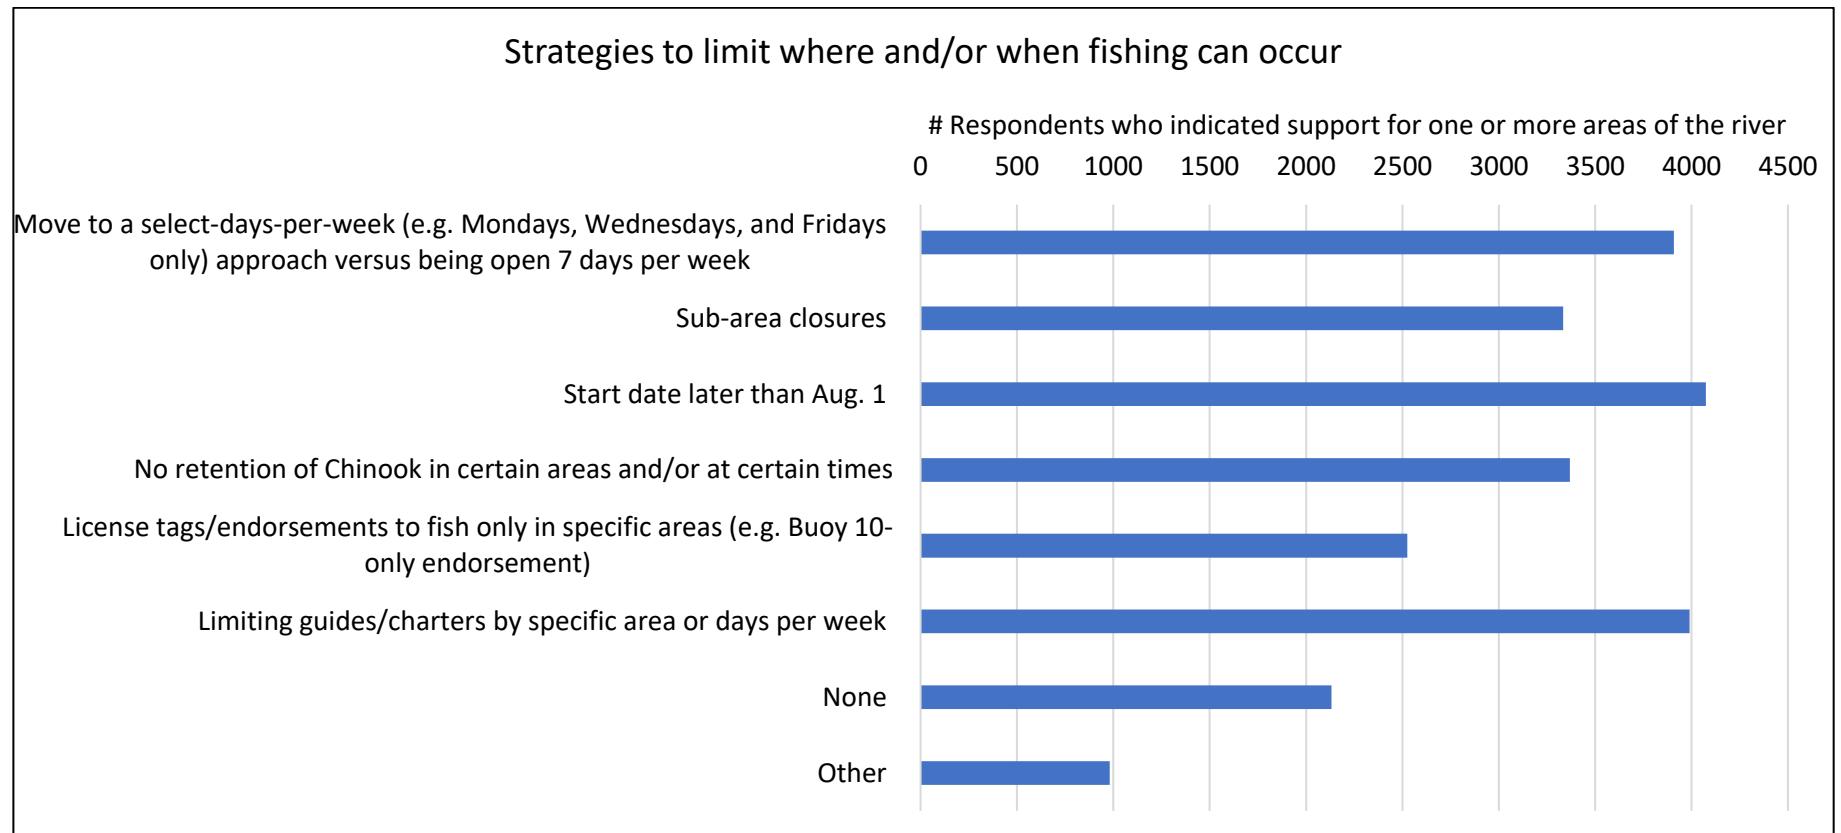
Strategies to limit where and/or when fishing can occur

# Respondents who indicated support for one or more areas of the river

0 500 1000 1500 2000 2500 3000 3500 4000 4500

Move to a select-days-per-week (e.g. Mondays, Wednesdays, and Fridays only) approach versus being open 7 days per week

Sub-area closures

Start date later than Aug. 1

No retention of Chinook in certain areas and/or at certain times

License tags/endorsements to fish only in specific areas (e.g. Buoy 10-only endorsement)

Limiting guides/charters by specific area or days per week

None

Other